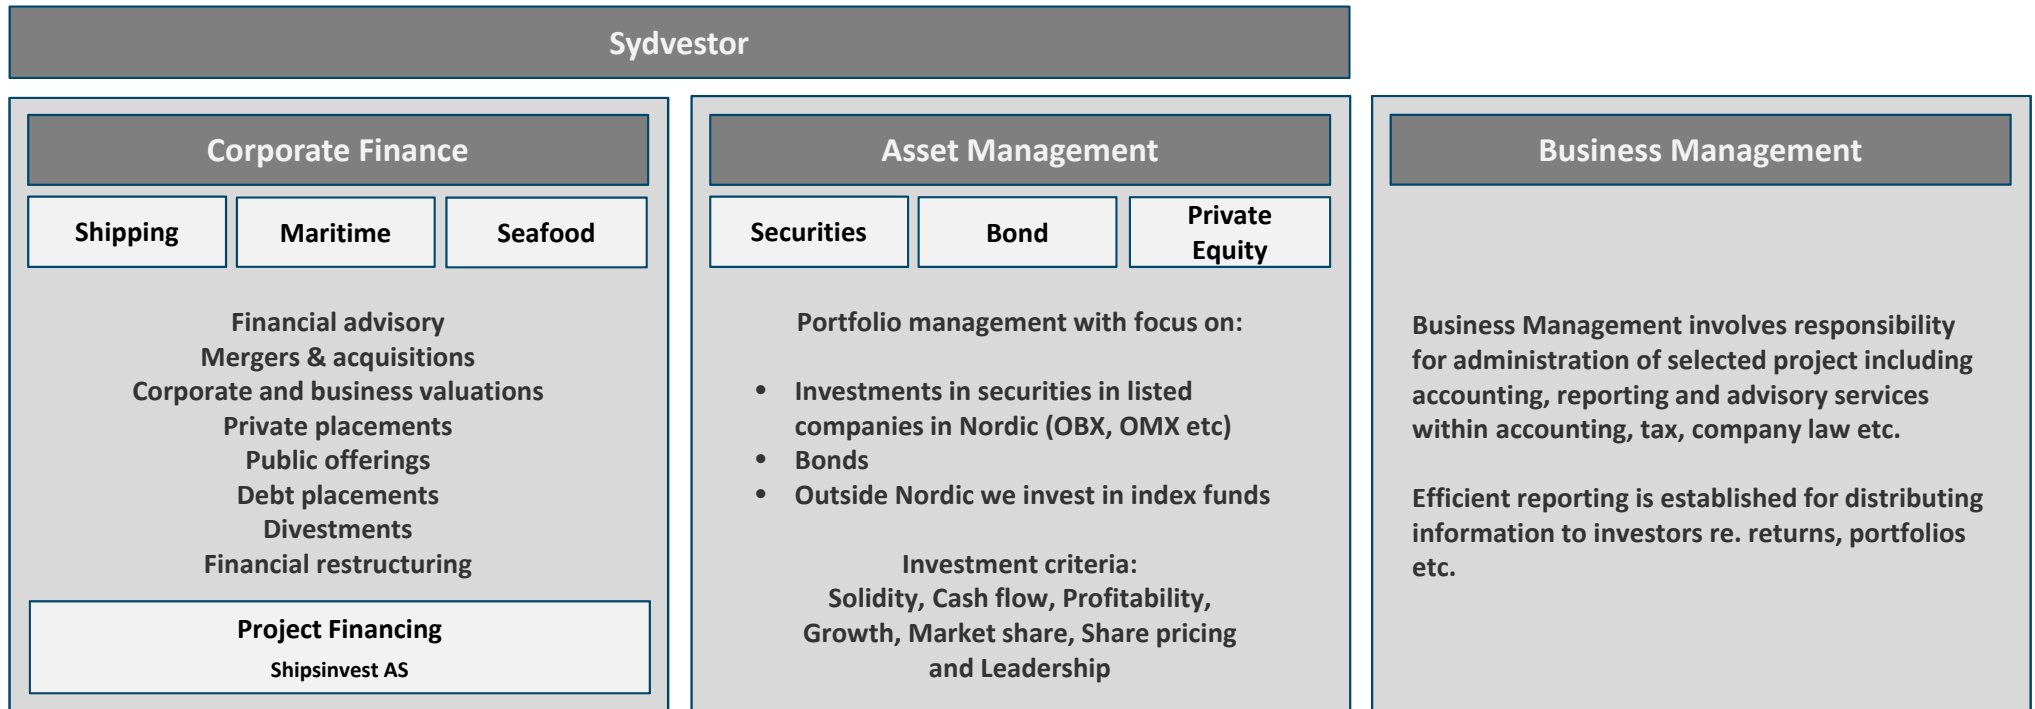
Sydvestor

Corporate Finance

Shipping

Maritime

Seafood

Financial advisory
Mergers & acquisitions
Corporate and business valuations
Private placements
Public offerings
Debt placements
Divestments
Financial restructuring

Project Financing
Shipsinvest AS

Asset Management

Securities

Bond

Private Equity

Portfolio management with focus on:

- Investments in securities in listed companies in Nordic (OBX, OMX etc)
- Bonds
- Outside Nordic we invest in index funds

Investment criteria:
Solidity, Cash flow, Profitability, Growth, Market share, Share pricing and Leadership

Business Management

Business Management involves responsibility for administration of selected project including accounting, reporting and advisory services within accounting, tax, company law etc.

Efficient reporting is established for distributing information to investors re. returns, portfolios etc.